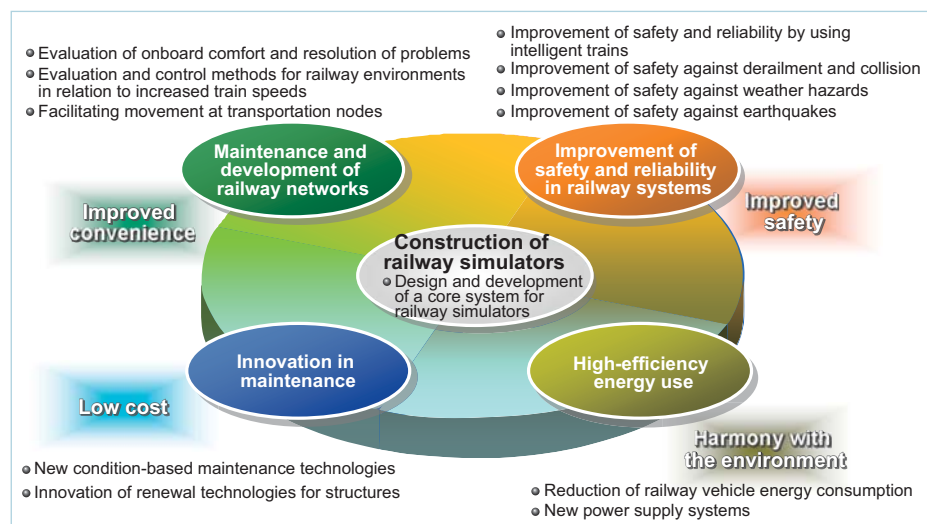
Evaluation of onboard comfort and resolution of problems
Evaluation and control methods for railway environments in relation to increased train speeds
Facilitating movement at transportation nodes

Improvement of safety and reliability by using intelligent trains
Improvement of safety against derailment and collision
Improvement of safety against weather hazards
Improvement of safety against earthquakes

Maintenance and development of railway networks

Improvement of safety and reliability in railway systems

Improved convenience

Improved safety

Construction of railway simulators
Design and development of a core system for railway simulators

Innovation in maintenance

High-efficiency energy use

Low cost

Harmony with the environment

New condition-based maintenance technologies
Innovation of renewal technologies for structures

Reduction of railway vehicle energy consumption
New power supply systems